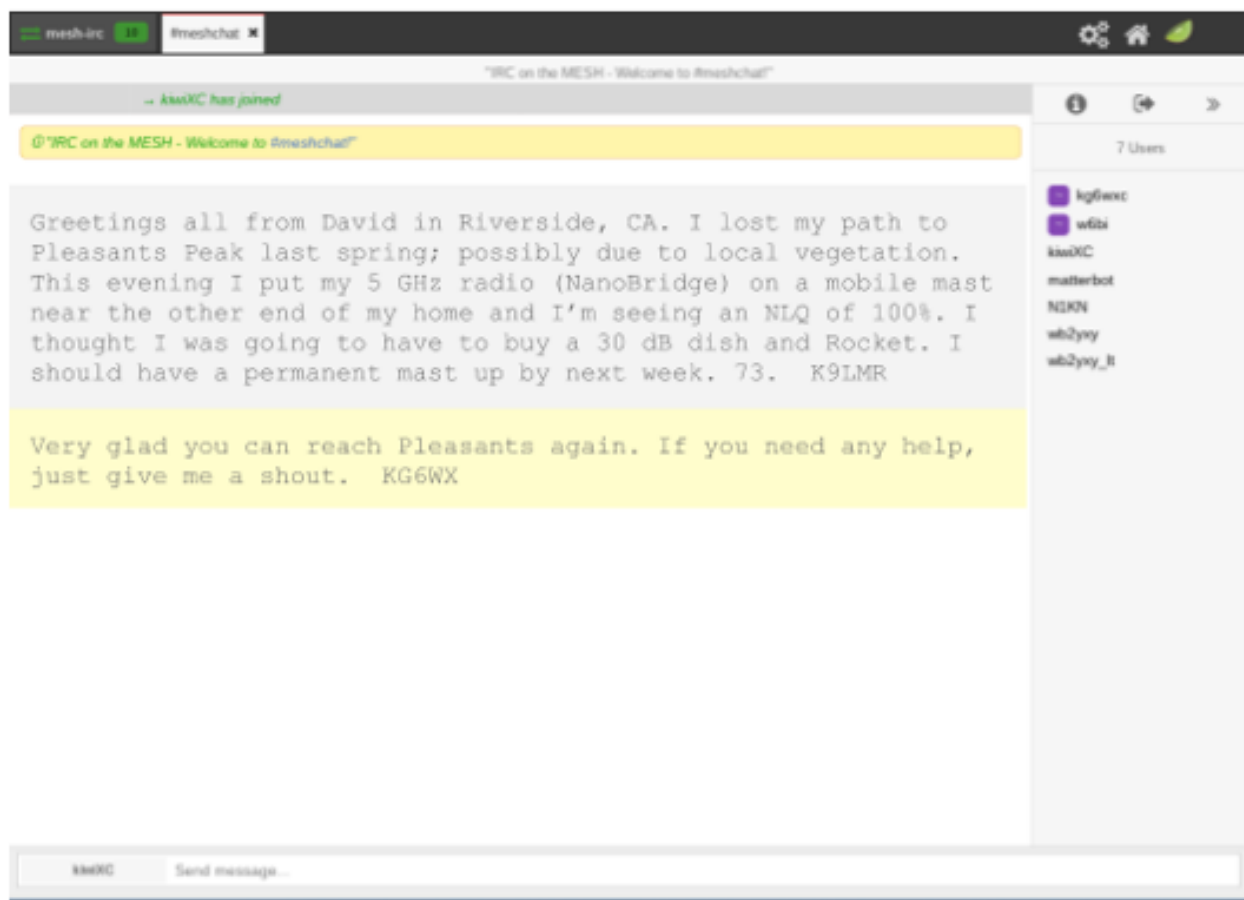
mesh-irc 10 #meshchat ✖

"IRC on the MESH - Welcome to #meshchat!"

→ kiwiXC has joined

ⓘ"IRC on the MESH - Welcome to #meshchat!"

Greetings all from David in Riverside, CA. I lost my path to Pleasants Peak last spring; possibly due to local vegetation. This evening I put my 5 GHz radio (NanoBridge) on a mobile mast near the other end of my home and I'm seeing an NLQ of 100%. I thought I was going to have to buy a 30 dB dish and Rocket. I should have a permanent mast up by next week. 73. K9LMR

Very glad you can reach Pleasants again. If you need any help, just give me a shout. KG6WX

7 Users

kg6wxc
w6bi
kiwiXC
matterbot
N1KN
wb2yxy
wb2yxy_lt

kiwiXC Send message...